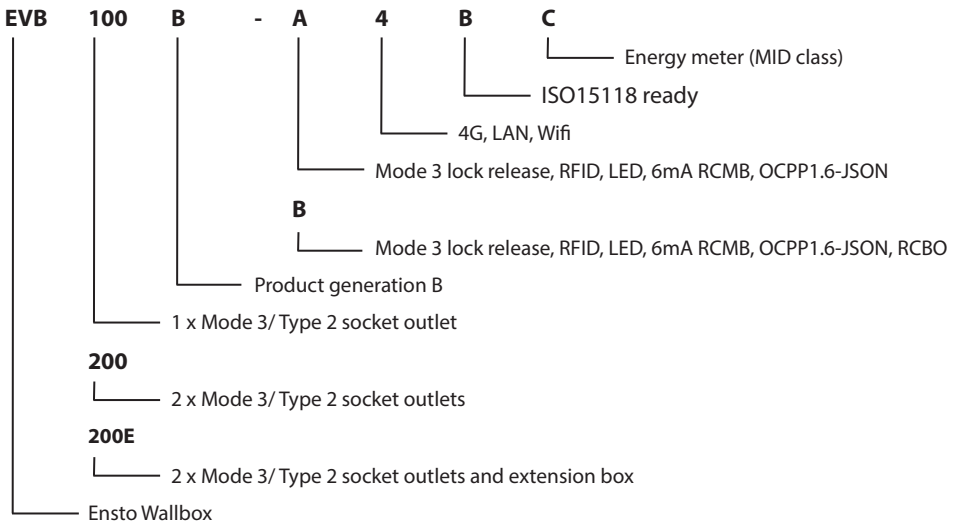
EVB 100 B - A 4 B C

Energy meter (MID class)

ISO15118 ready

4G, LAN, Wifi

Mode 3 lock release, RFID, LED, 6mA RCMB, OCPP1.6-JSON

B

Mode 3 lock release, RFID, LED, 6mA RCMB, OCPP1.6-JSON, RCBO

Product generation B

1 x Mode 3/ Type 2 socket outlet

200

2 x Mode 3/ Type 2 socket outlets

200E

2 x Mode 3/ Type 2 socket outlets and extension box

Ensto Wallbox